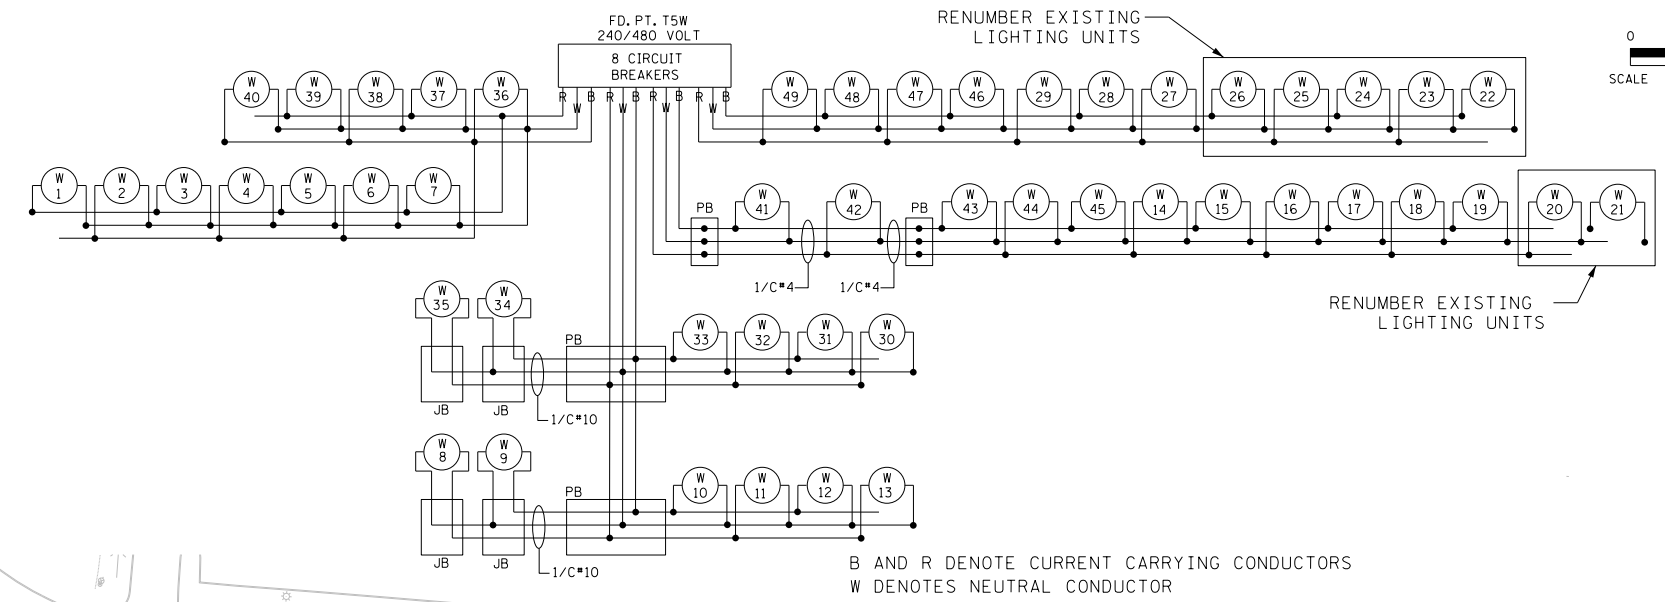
FD. PT. T5W
240/480 VOLT
8 CIRCUIT BREAKERS

R W B R W B R W B R W B

RENUMBER EXISTING LIGHTING UNITS

0
SCALE

W 40
W 39
W 38
W 37
W 36

W 49
W 48
W 47
W 46
W 29
W 28
W 27
W 26
W 25
W 24
W 23
W 22

W 1
W 2
W 3
W 4
W 5
W 6
W 7

PB
W 41
W 42
PB
W 43
W 44
W 45
W 14
W 15
W 16
W 17
W 18
W 19
W 20
W 21

1/C#4
1/C#4

RENUMBER EXISTING LIGHTING UNITS

W 35
W 34
PB
W 33
W 32
W 31
W 30
JB
JB
1/C#10

W 8
W 9
PB
W 10
W 11
W 12
W 13
JB
JB
1/C#10

B AND R DENOTE CURRENT CARRYING CONDUCTORS
W DENOTES NEUTRAL CONDUCTOR